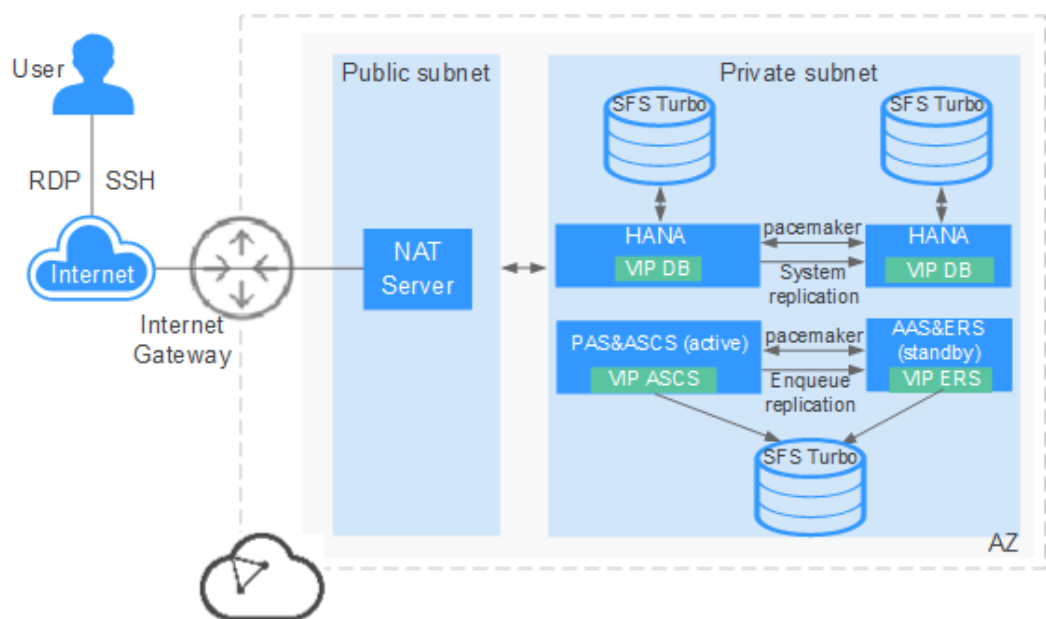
User

RDP SSH

Internet

Internet Gateway

Public subnet

NAT Server

Private subnet

SFS Turbo

SFS Turbo

HANA

VIP DB

pacemaker

System replication

HANA

VIP DB

PAS&ASCS (active)

VIP ASCS

pacemaker

Enqueue replication

AAS&ERS (standby)

VIP ERS

SFS Turbo

AZ